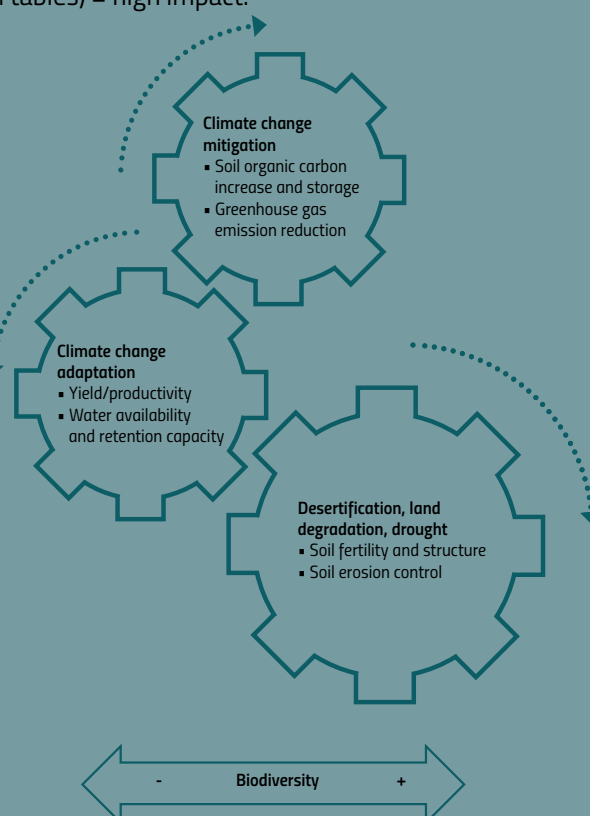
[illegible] tables) = high impact.

**Climate change mitigation**
- Soil organic carbon increase and storage
- Greenhouse gas emission reduction

**Climate change adaptation**
- Yield/productivity
- Water availability and retention capacity

**Desertification, land degradation, drought**
- Soil fertility and structure
- Soil erosion control

- **Biodiversity** +